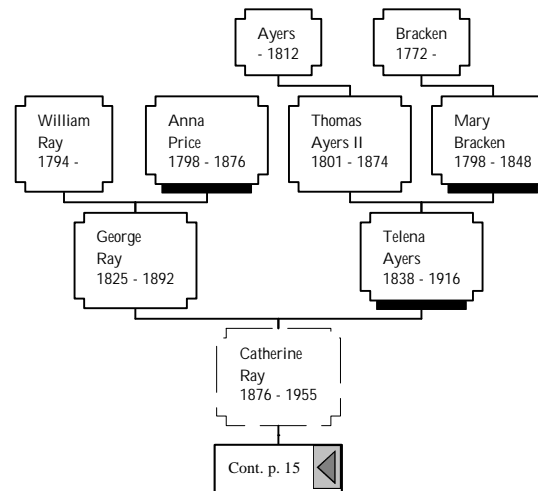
Ayers
- 1812

Bracken
1772 -

William
Ray
1794 -

Anna
Price
1798 - 1876

Thomas
Ayers II
1801 - 1874

Mary
Bracken
1798 - 1848

George
Ray
1825 - 1892

Telena
Ayers
1838 - 1916

Catherine
Ray
1876 - 1955

Cont. p. 15